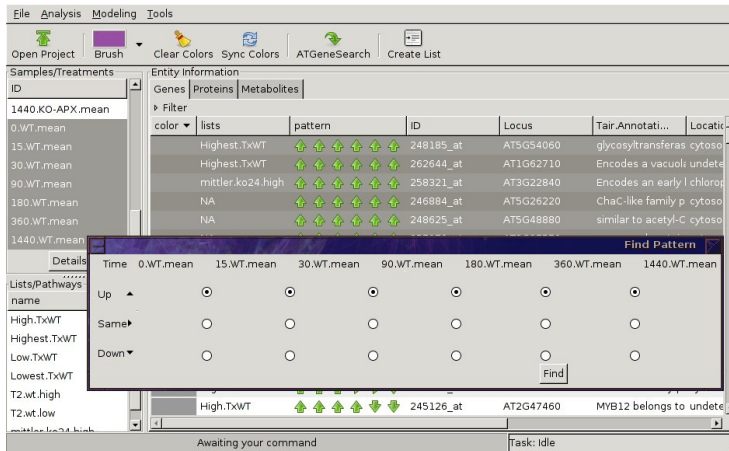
File Analysis Modeling Tools

Open Project Brush Clear Colors Sync Colors ATGeneSearch Create List

Samples/Treatments

ID

1440.KO-APX.mean
0.WT.mean
15.WT.mean
30.WT.mean
90.WT.mean
180.WT.mean
360.WT.mean
1440.WT.mean

Details

Lists/Pathways

name

High.TxWT
Highest.TxWT
Low.TxWT
Lowest.TxWT
T2.wt.high
T2.wt.low
mittler.ko24.high

Entity Information

Genes Proteins Metabolites

Filter

| color | lists | pattern | ID | Locus | Tair.Annotati... | Locatio |
|---|---|---|---|---|---|---|
| | Highest.TxWT | | 248185_at | AT5G54060 | glycosyltransferas | cytoso |
| | Highest.TxWT | | 262644_at | AT1G62710 | Encodes a vacuola | undete |
| | mittler.ko24.high | | 258321_at | AT3G22840 | Encodes an early l | chlorop |
| | NA | | 246884_at | AT5G26220 | ChaC-like family p | cytoso |
| | NA | | 248625_at | AT5G48880 | similar to acetyl-C | cytoso |
| | High.TxWT | | 245126_at | AT2G47460 | MYB12 belongs to | undete |

Find Pattern

| Time | 0.WT.mean | 15.WT.mean | 30.WT.mean | 90.WT.mean | 180.WT.mean | 360.WT.mean | 1440.WT.mean |
|---|---|---|---|---|---|---|---|
| Up | ◉ | ◉ | ◉ | ◉ | ◉ | ◉ | |
| Same | ○ | ○ | ○ | ○ | ○ | ○ | |
| Down | ○ | ○ | ○ | ○ | ○ | ○ | |

Find

Awaiting your command

Task: Idle